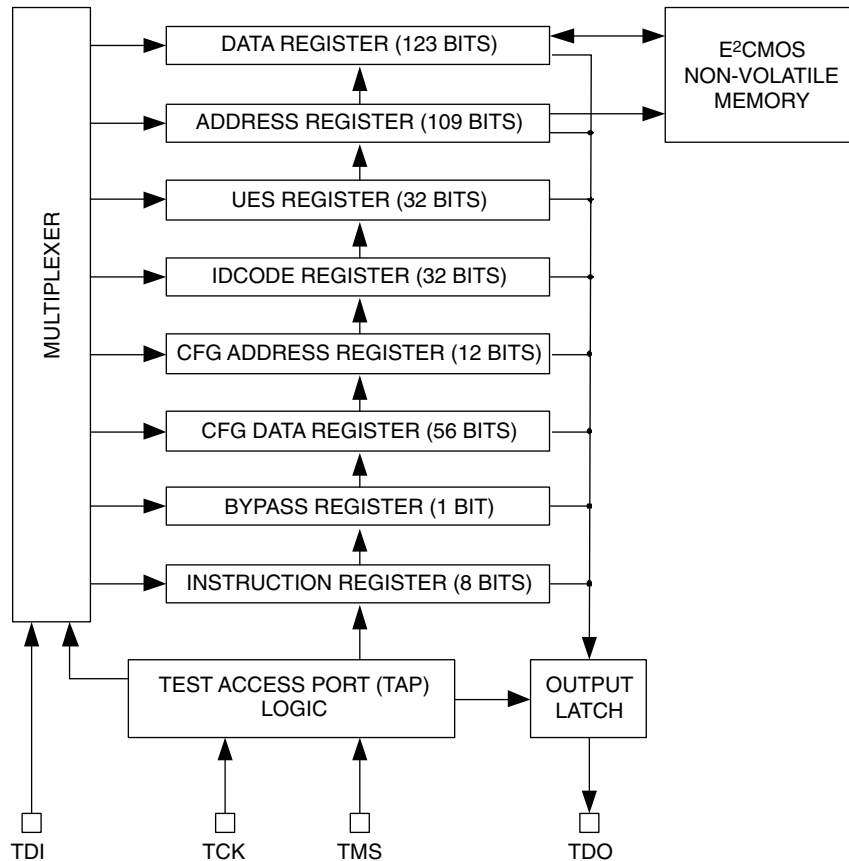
MULTIPLEXER

DATA REGISTER (123 BITS)

$E^2CMOS$ NON-VOLATILE MEMORY

ADDRESS REGISTER (109 BITS)

UES REGISTER (32 BITS)

IDCODE REGISTER (32 BITS)

CFG ADDRESS REGISTER (12 BITS)

CFG DATA REGISTER (56 BITS)

BYPASS REGISTER (1 BIT)

INSTRUCTION REGISTER (8 BITS)

TEST ACCESS PORT (TAP) LOGIC

OUTPUT LATCH

TDI

TCK

TMS

TDO